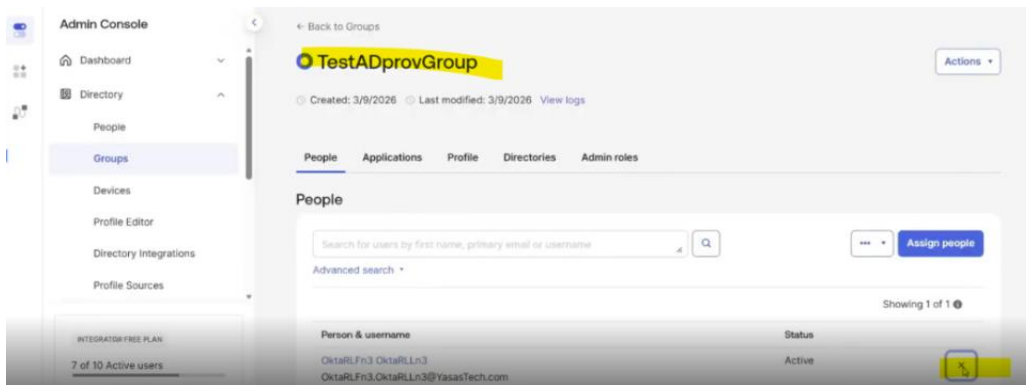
Admin Console

Dashboard

Directory

People

Groups

Devices

Profile Editor

Directory Integrations

Profile Sources

INTEGRATOR FREE PLAN

7 of 10 Active users

← Back to Groups

TestADprovGroup

Actions ▾

Created: 3/9/2026 Last modified: 3/9/2026 View logs

People Applications Profile Directories Admin roles

People

Search for users by first name, primary email or username

Advanced search ▾

Assign people

Showing 1 of 1

| Person & username | Status |
|---|---|
| OktaRLFn3 OktaRLLn3 OktaRLFn3.OktaRLLn3@YasasTech.com | Active |